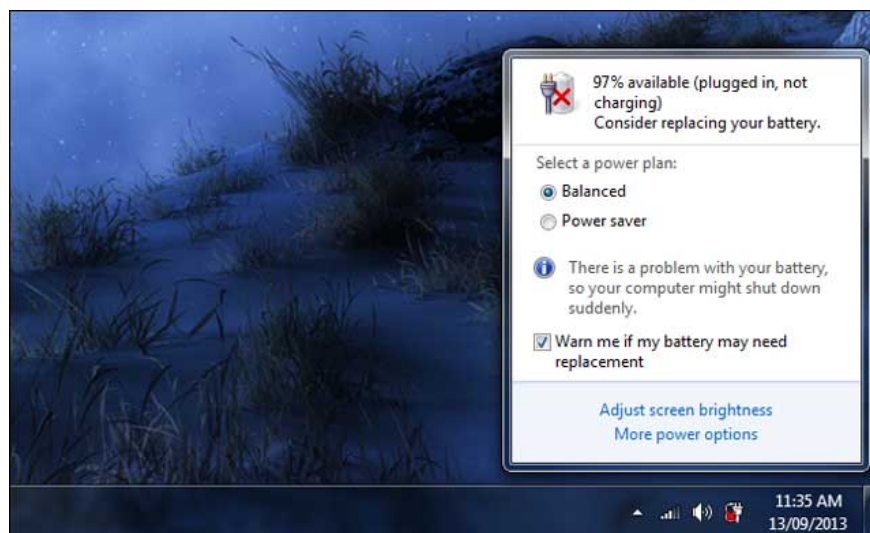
97% available (plugged in, not charging)
Consider replacing your battery.

Select a power plan:

Balanced

Power saver

There is a problem with your battery, so your computer might shut down suddenly.

Warn me if my battery may need replacement

Adjust screen brightness
More power options

11:35 AM
13/09/2013